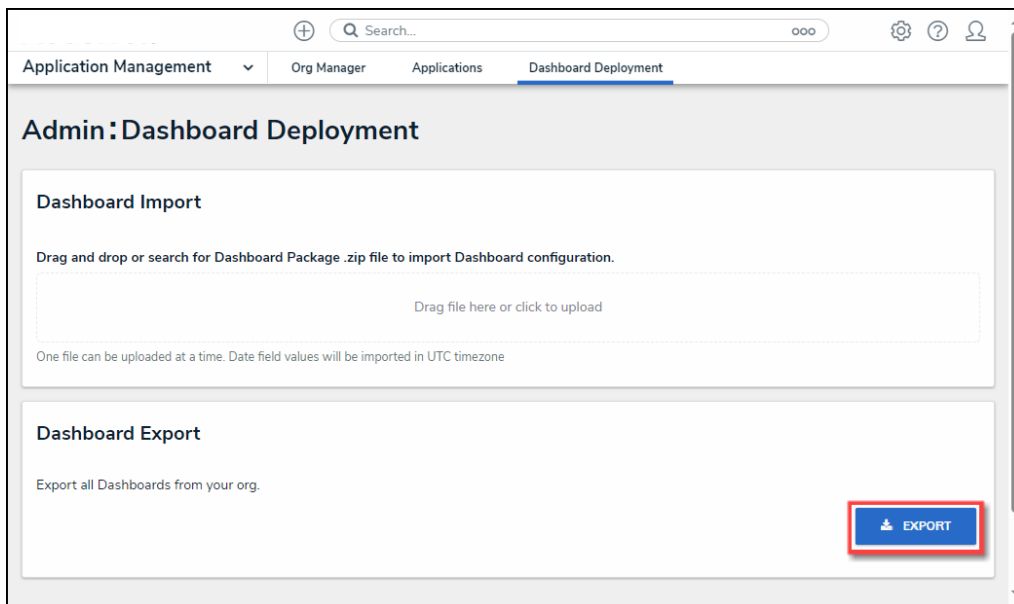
Search...

Application Management

Org Manager

Applications

Dashboard Deployment

Admin: Dashboard Deployment

Dashboard Import

Drag and drop or search for Dashboard Package .zip file to import Dashboard configuration.

Drag file here or click to upload

One file can be uploaded at a time. Date field values will be imported in UTC timezone

Dashboard Export

Export all Dashboards from your org.

EXPORT